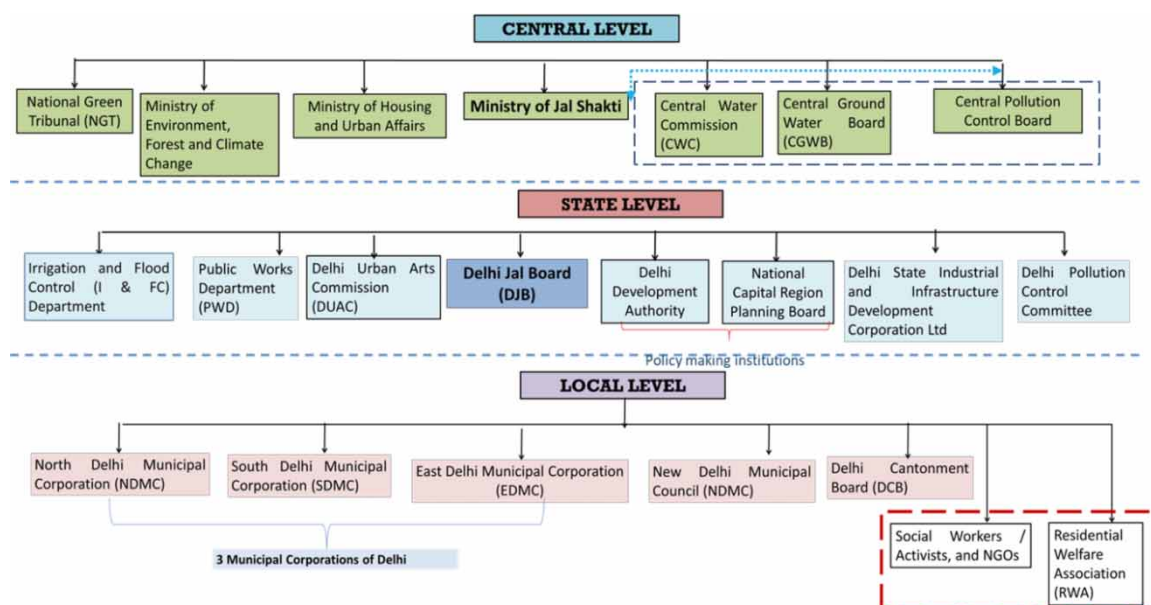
CENTRAL LEVEL

National Green Tribunal (NGT)

Ministry of Environment, Forest and Climate Change

Ministry of Housing and Urban Affairs

Ministry of Jal Shakti

Central Water Commission (CWC)

Central Ground Water Board (CGWB)

Central Pollution Control Board

STATE LEVEL

Irrigation and Flood Control (I & FC) Department

Public Works Department (PWD)

Delhi Urban Arts Commission (DUAC)

Delhi Jal Board (DJB)

Delhi Development Authority

National Capital Region Planning Board

Delhi State Industrial and Infrastructure Development Corporation Ltd

Delhi Pollution Control Committee

Policy making institutions

LOCAL LEVEL

North Delhi Municipal Corporation (NDMC)

South Delhi Municipal Corporation (SDMC)

East Delhi Municipal Corporation (EDMC)

New Delhi Municipal Council (NDMC)

Delhi Cantonment Board (DCB)

3 Municipal Corporations of Delhi

Social Workers / Activists, and NGOs

Residential Welfare Association (RWA)